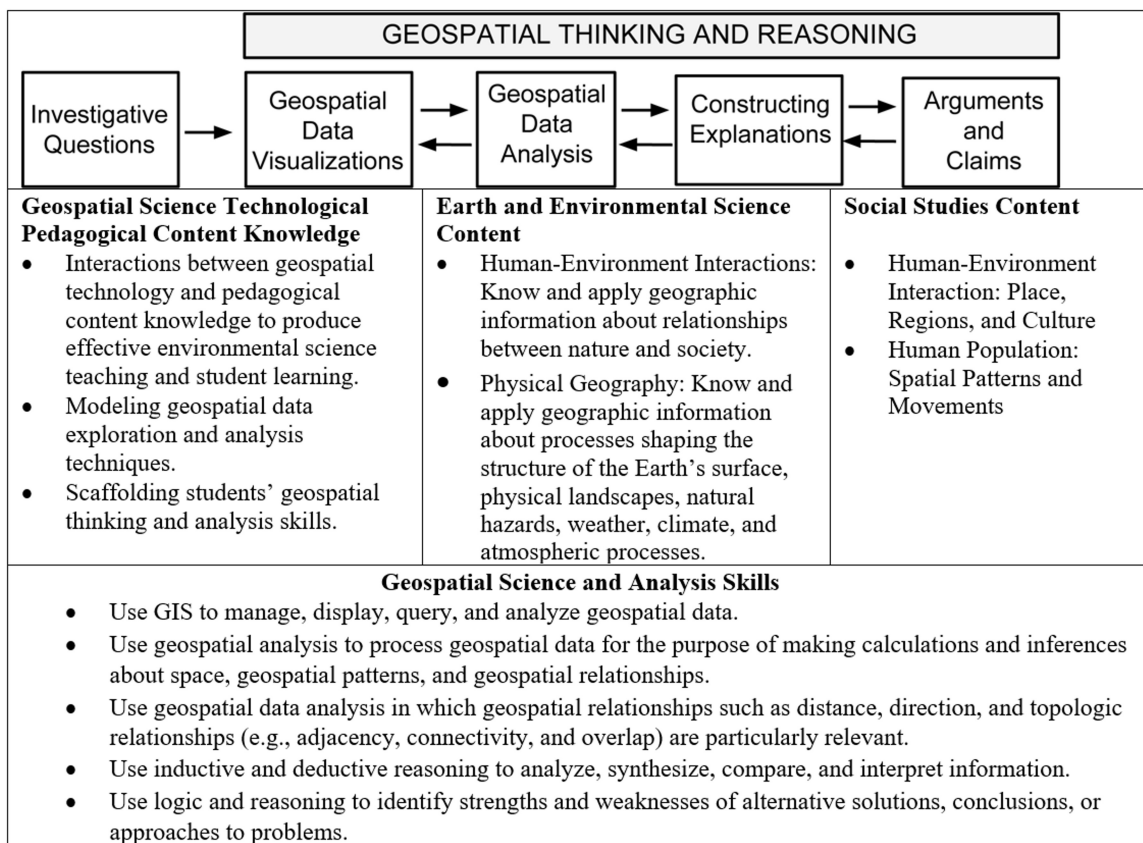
GEOSPATIAL THINKING AND REASONING

Investigative Questions → Geospatial Data Visualizations ⇄ Geospatial Data Analysis ⇄ Constructing Explanations ⇄ Arguments and Claims

| Geospatial Science Technological Pedagogical Content Knowledge | Earth and Environmental Science Content | Social Studies Content |
|---|---|---|
| • Interactions between geospatial technology and pedagogical content knowledge to produce effective environmental science teaching and student learning. • Modeling geospatial data exploration and analysis techniques. • Scaffolding students' geospatial thinking and analysis skills. | • Human-Environment Interactions: Know and apply geographic information about relationships between nature and society. • Physical Geography: Know and apply geographic information about processes shaping the structure of the Earth's surface, physical landscapes, natural hazards, weather, climate, and atmospheric processes. | • Human-Environment Interaction: Place, Regions, and Culture • Human Population: Spatial Patterns and Movements |

Geospatial Science and Analysis Skills
• Use GIS to manage, display, query, and analyze geospatial data.
• Use geospatial analysis to process geospatial data for the purpose of making calculations and inferences about space, geospatial patterns, and geospatial relationships.
• Use geospatial data analysis in which geospatial relationships such as distance, direction, and topologic relationships (e.g., adjacency, connectivity, and overlap) are particularly relevant.
• Use inductive and deductive reasoning to analyze, synthesize, compare, and interpret information.
• Use logic and reasoning to identify strengths and weaknesses of alternative solutions, conclusions, or approaches to problems.